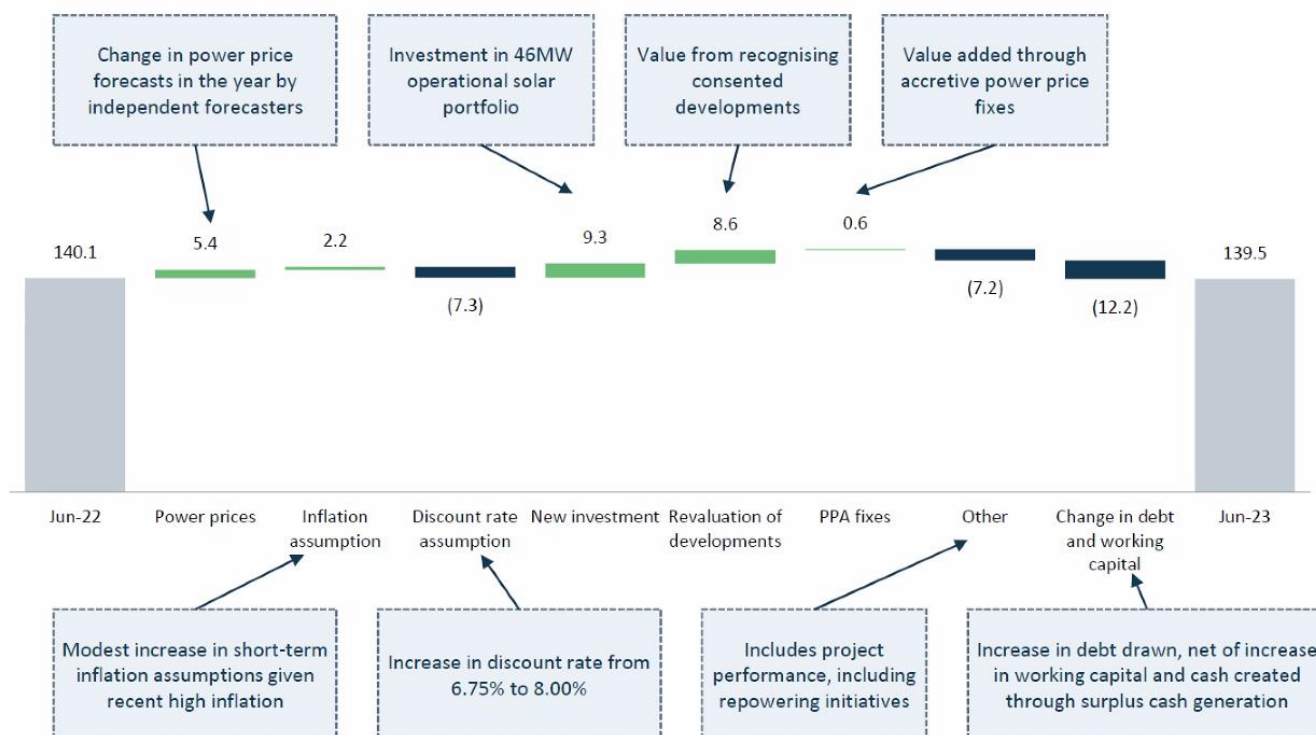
Change in power price forecasts in the year by independent forecasters

Investment in 46MW operational solar portfolio

Value from recognising consented developments

Value added through accretive power price fixes

140.1

5.4

2.2

(7.3)

9.3

8.6

0.6

(7.2)

(12.2)

139.5

Jun-22

Power prices

Inflation assumption

Discount rate assumption

New investment

Revaluation of developments

PPA fixes

Other

Change in debt and working capital

Jun-23

Modest increase in short-term inflation assumptions given recent high inflation

Increase in discount rate from 6.75% to 8.00%

Includes project performance, including repowering initiatives

Increase in debt drawn, net of increase in working capital and cash created through surplus cash generation